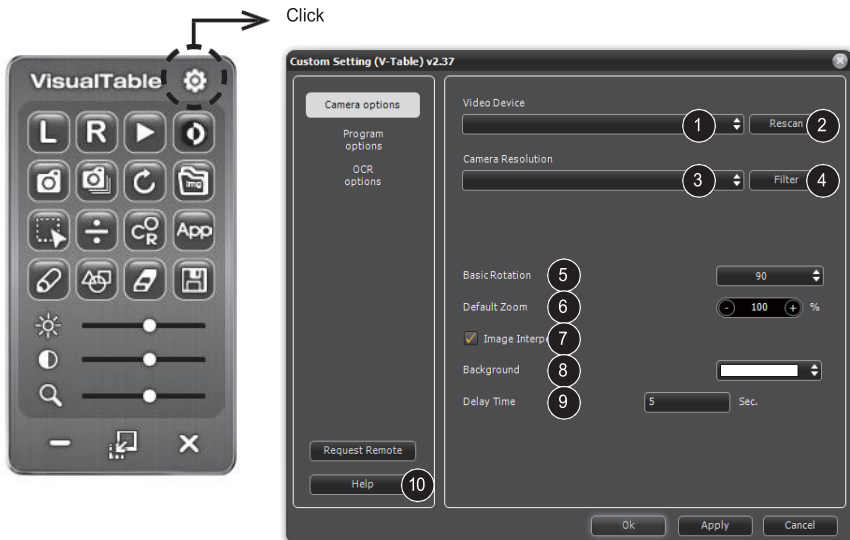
Click

VisualTable

L R

Img

CO R App

Custom Setting (V-Table) v2.37

Camera options

Program options

OCR options

Request Remote

Help

10

Video Device

1

Rescan

2

Camera Resolution

3

Filter

4

Basic Rotation

5

90

Default Zoom

6

- 100 + %

Image Interp

7

Background

8

Delay Time

9

5

Sec.

Ok

Apply

Cancel